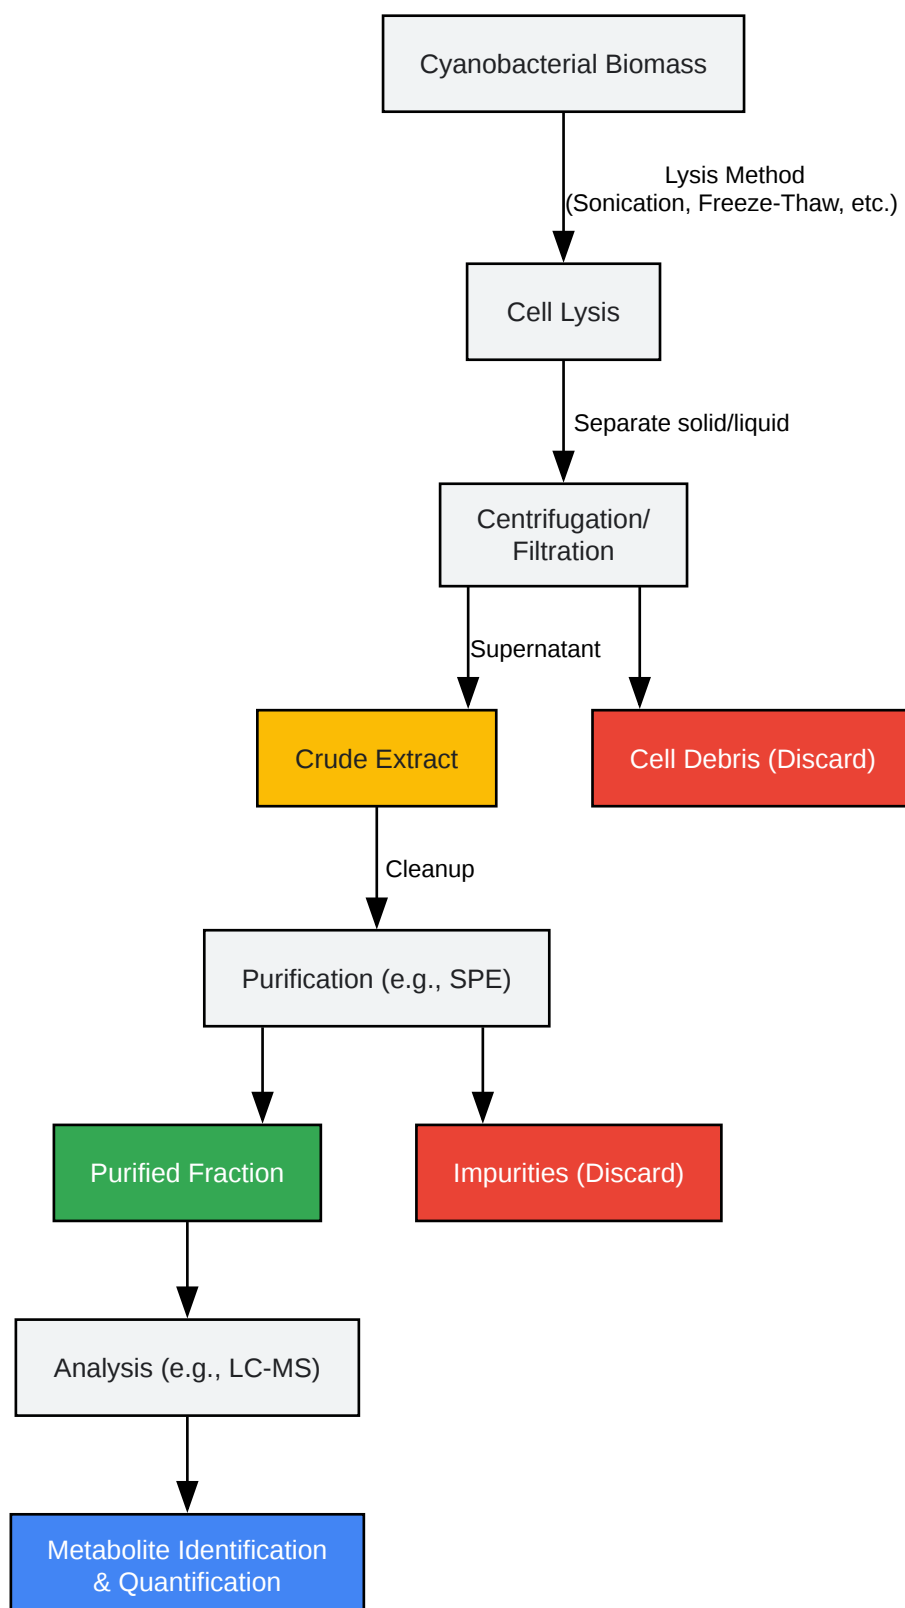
Cyanobacterial Biomass

Lysis Method
(Sonication, Freeze-Thaw, etc.)

Cell Lysis

Separate solid/liquid

Centrifugation/
Filtration

Supernatant

Crude Extract

Cell Debris (Discard)

Cleanup

Purification (e.g., SPE)

Purified Fraction

Impurities (Discard)

Analysis (e.g., LC-MS)

Metabolite Identification
& Quantification